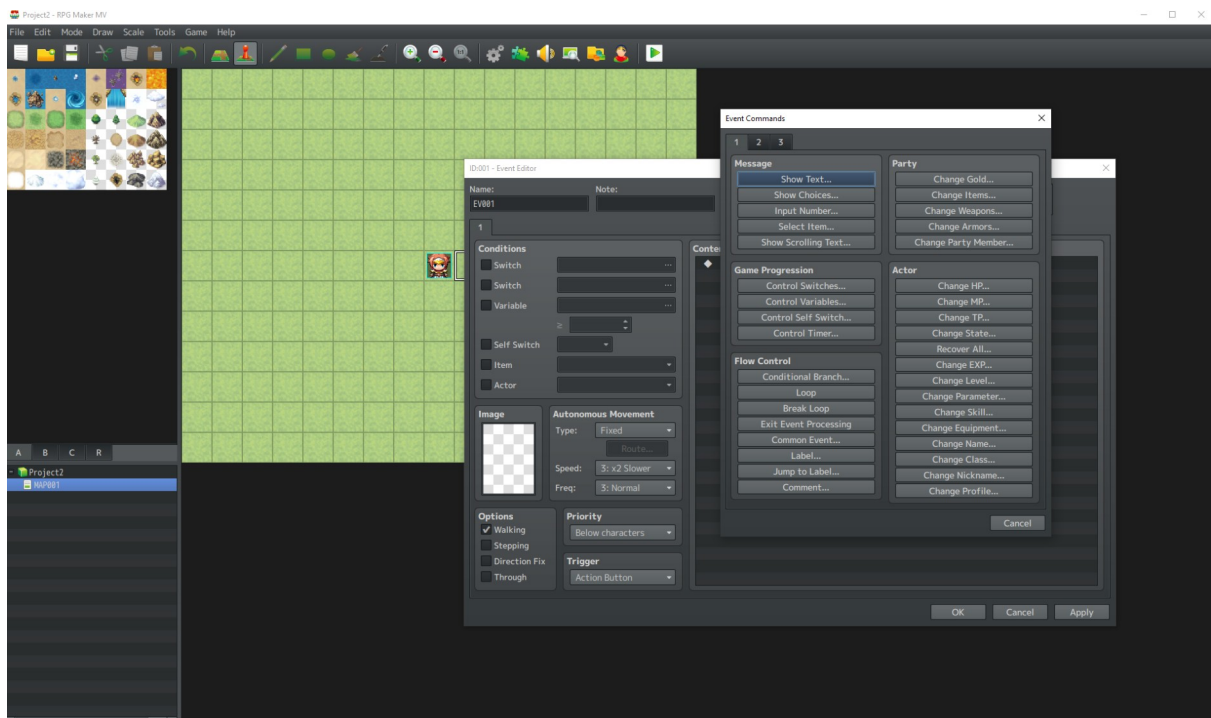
Project2 - RPG Maker MV

File Edit Mode Draw Scale Tools Game Help

A B C R

Project2
MAP001

ID:001 - Event Editor

Name:
EV001
Note:

1

Conditions
Switch
Switch
Variable
≥
Self Switch
Item
Actor

Image

Autonomous Movement
Type: Fixed
Route...
Speed: 3: x2 Slower
Freq: 3: Normal

Options
Walking
Stepping
Direction Fix
Through

Priority
Below characters

Trigger
Action Button

Conte

◆

OK Cancel Apply

Event Commands

1 2 3

Message
Show Text...
Show Choices...
Input Number...
Select Item...
Show Scrolling Text...

Game Progression
Control Switches...
Control Variables...
Control Self Switch...
Control Timer...

Flow Control
Conditional Branch...
Loop
Break Loop
Exit Event Processing
Common Event...
Label...
Jump to Label...
Comment...

Party
Change Gold...
Change Items...
Change Weapons...
Change Armors...
Change Party Member...

Actor
Change HP...
Change MP...
Change TP...
Change State...
Recover All...
Change EXP...
Change Level...
Change Parameter...
Change Skill...
Change Equipment...
Change Name...
Change Class...
Change Nickname...
Change Profile...

Cancel